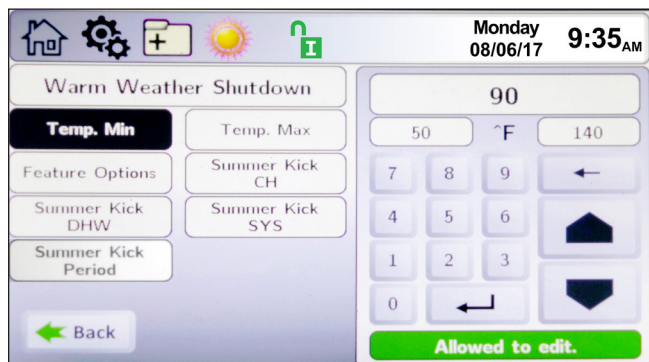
Monday 08/06/17 9:35AM

Warm Weather Shutdown

Temp. Min

Temp. Max

Feature Options

Summer Kick CH

Summer Kick DHW

Summer Kick SYS

Summer Kick Period

Back

90

50 ˆF 140

7 8 9 ←

4 5 6

1 2 3

0 ↵

Allowed to edit.